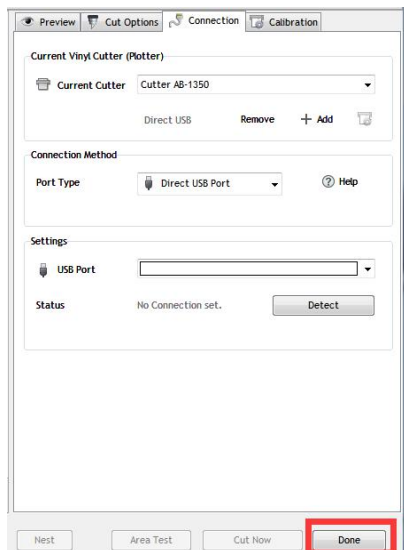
Preview | Cut Options | Connection | Calibration

Current Vinyl Cutter (Plotter)

Current Cutter | Cutter AB-1350

Direct USB | Remove | + Add

Connection Method

Port Type | Direct USB Port | Help

Settings

USB Port

Status | No Connection set. | Detect

Nest | Area Test | Cut Now | Done